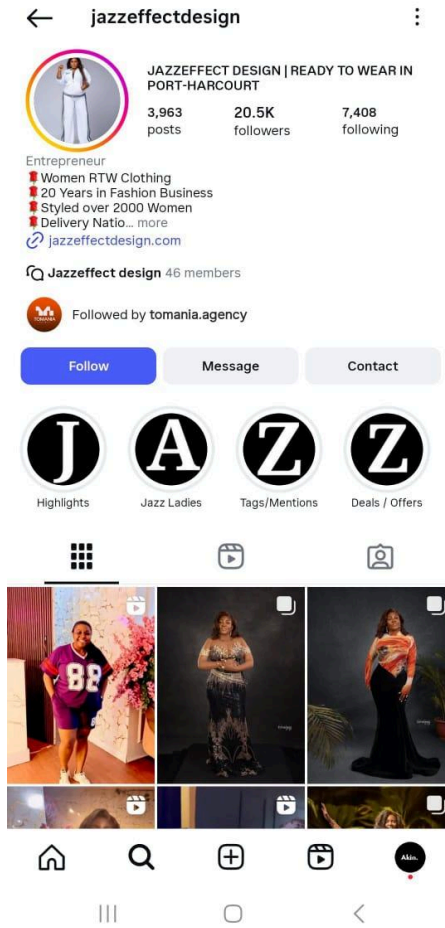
jazzeffectdesign

JAZZEFFECT DESIGN | READY TO WEAR IN PORT-HARCOURT

3,963 posts
20.5K followers
7,408 following

Entrepreneur
📍Women RTW Clothing
📍20 Years in Fashion Business
📍Styled over 2000 Women
📍Delivery Natio... more
jazzeffectdesign.com

Jazzeffect design 46 members

TOMANIA
Followed by tomania.agency

Follow
Message
Contact

J
Highlights
A
Jazz Ladies
Z
Tags/Mentions
Z
Deals / Offers

88

Akin.